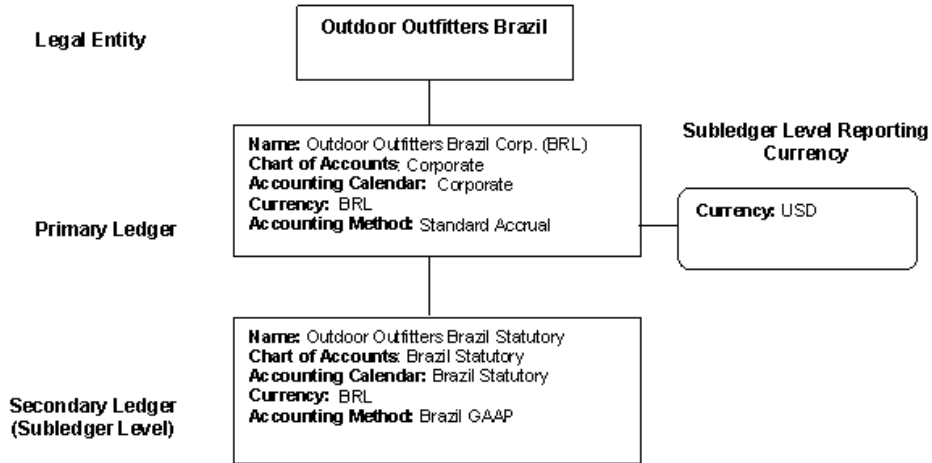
Legal Entity

Outdoor Outfitters Brazil

Name: Outdoor Outfitters Brazil Corp. (BRL)
Chart of Accounts: Corporate
Accounting Calendar: Corporate
Currency: BRL
Accounting Method: Standard Accrual

Subledger Level Reporting Currency

Primary Ledger

Currency: USD

Name: Outdoor Outfitters Brazil Statutory
Chart of Accounts: Brazil Statutory
Accounting Calendar: Brazil Statutory
Currency: BRL
Accounting Method: Brazil GAAP

Secondary Ledger (Subledger Level)